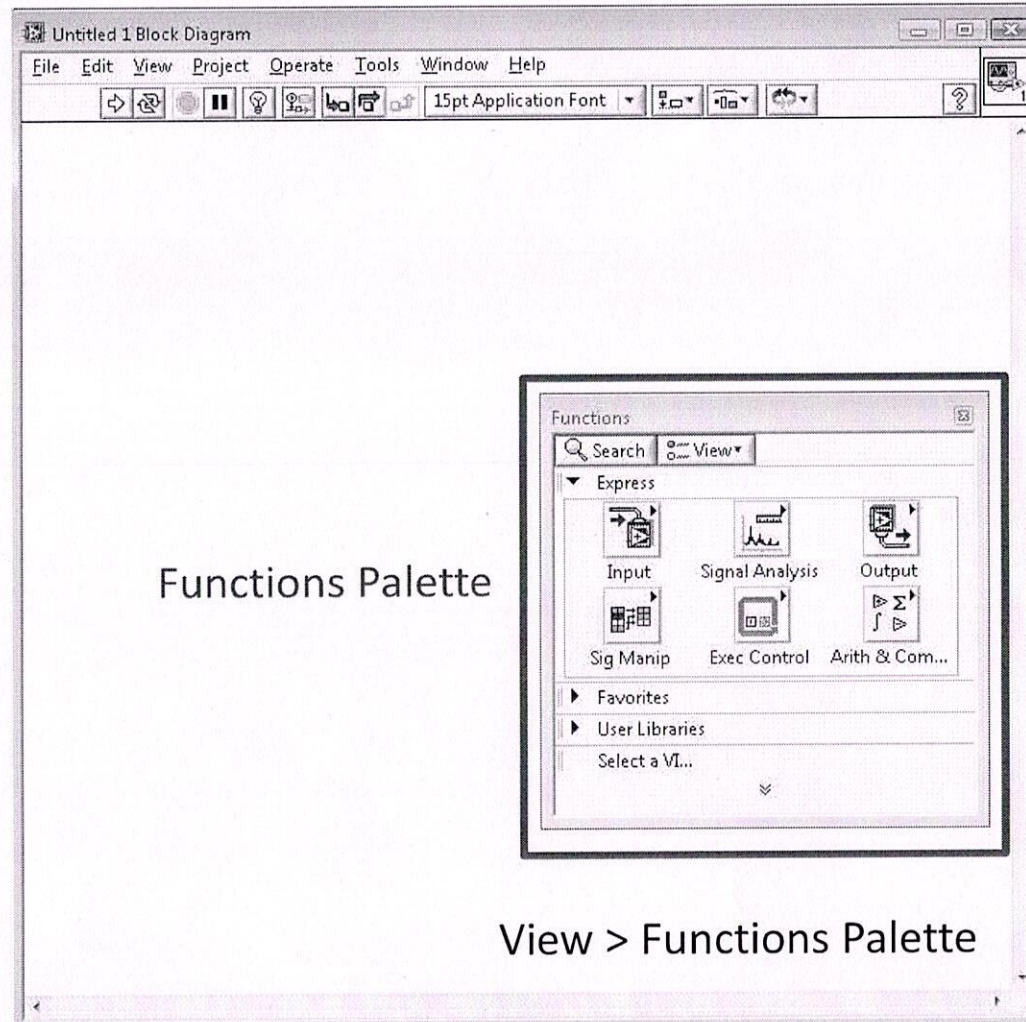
Untitled 1 Block Diagram

File Edit View Project Operate Tools Window Help

15pt Application Font

Functions Palette

Functions

Search View

Express

Input Signal Analysis Output

Sig Manip Exec Control Arith & Com...

Favorites

User Libraries

Select a VI...

View > Functions Palette